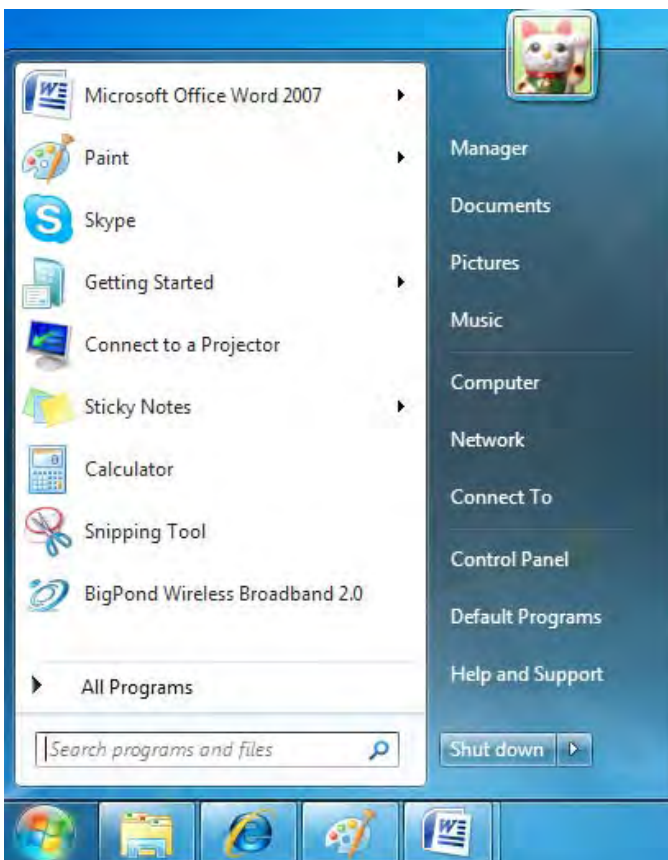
Microsoft Office Word 2007
Paint
Skype
Getting Started
Connect to a Projector
Sticky Notes
Calculator
Snipping Tool
BigPond Wireless Broadband 2.0
All Programs
Search programs and files

Manager
Documents
Pictures
Music
Computer
Network
Connect To
Control Panel
Default Programs
Help and Support
Shut down